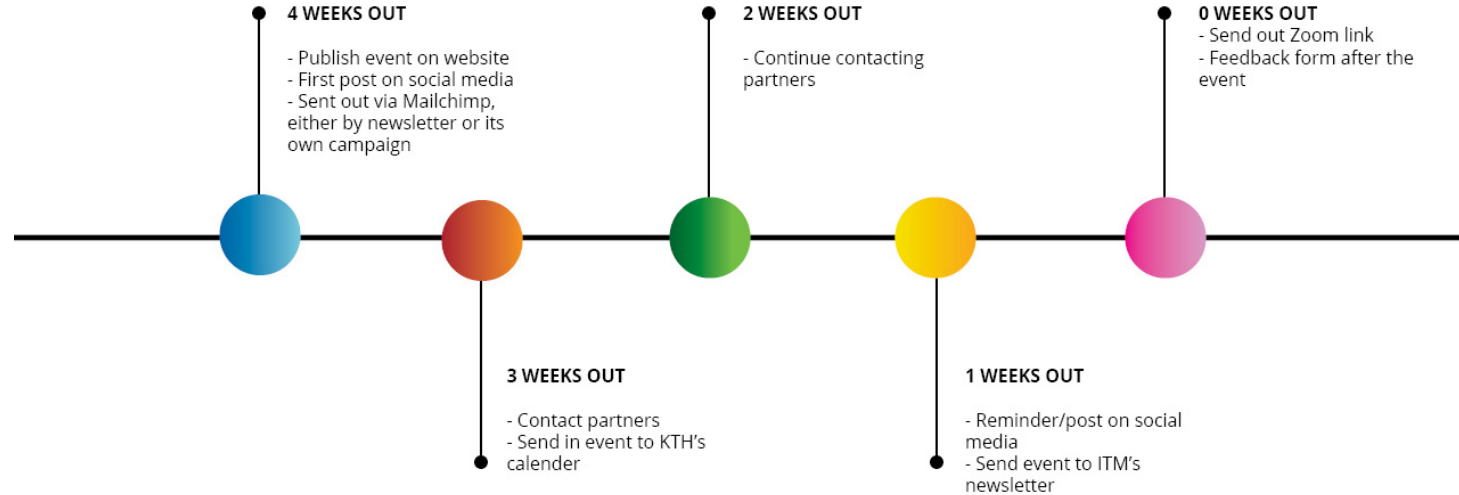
4 WEEKS OUT

- Publish event on website
- First post on social media
- Sent out via Mailchimp, either by newsletter or its own campaign

2 WEEKS OUT

- Continue contacting partners

0 WEEKS OUT
- Send out Zoom link
- Feedback form after the event

3 WEEKS OUT

- Contact partners
- Send in event to KTH's calender

1 WEEKS OUT

- Reminder/post on social media
- Send event to ITM's newsletter